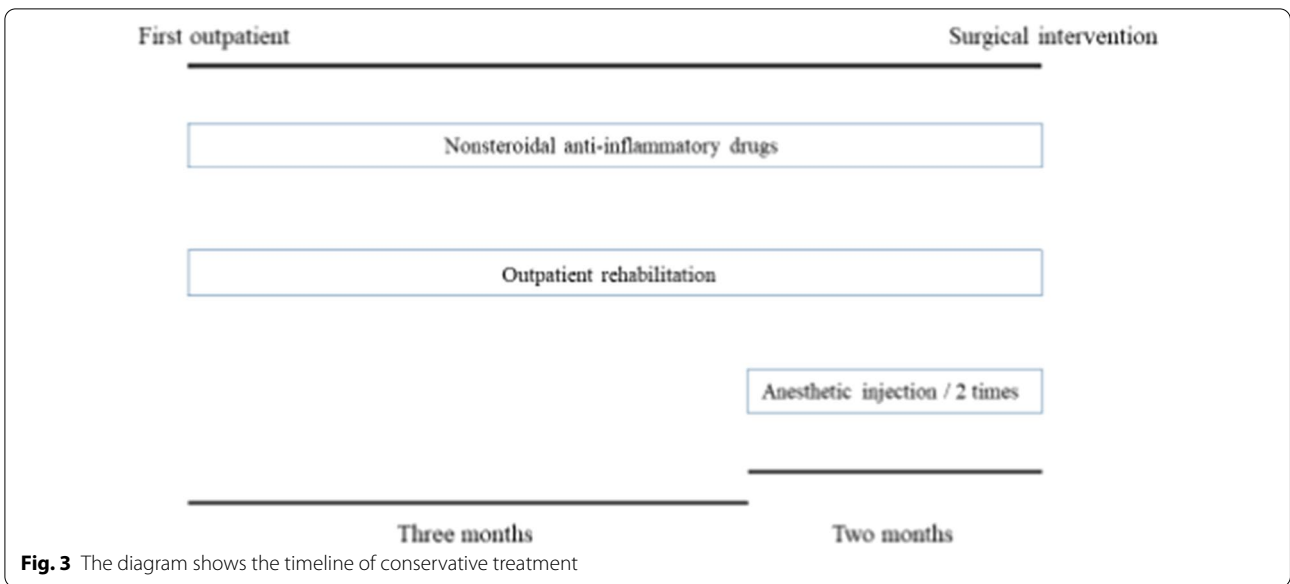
First outpatient

Surgical intervention

Nonsteroidal anti-inflammatory drugs

Outpatient rehabilitation

Anesthetic injection / 2 times

Three months

Two months

**Fig. 3** The diagram shows the timeline of conservative treatment